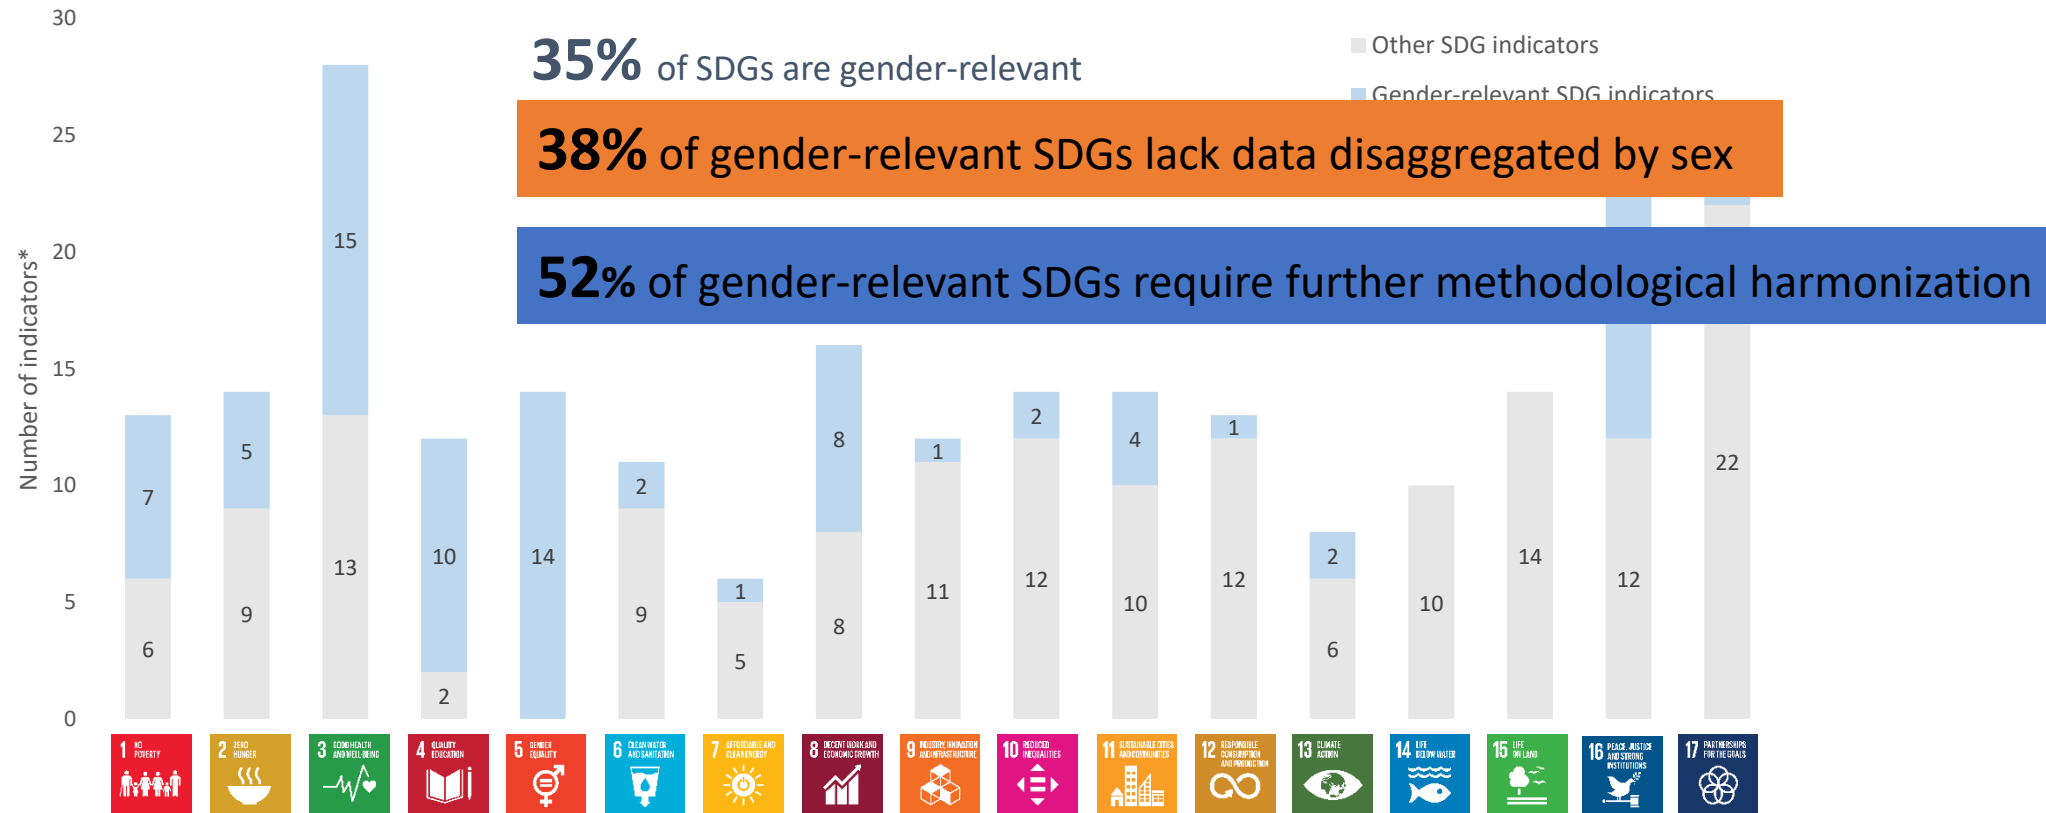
30
25
20
15
10
5
0

Number of indicators*

35% of SDGs are gender-relevant

Other SDG indicators
Gender-relevant SDG indicators

38% of gender-relevant SDGs lack data disaggregated by sex

52% of gender-relevant SDGs require further methodological harmonization

7
6
5
9
15
13
10
2
14
2
9
1
5
8
8
1
11
2
12
4
10
1
12
2
6
10
14
12
22

1 NO POVERTY
2 ZERO HUNGER
3 GOOD HEALTH AND WELL-BEING
4 QUALITY EDUCATION
5 GENDER EQUALITY
6 CLEAN WATER AND SANITATION
7 AFFORDABLE AND CLEAN ENERGY
8 DECENT WORK AND ECONOMIC GROWTH
9 INDUSTRY, INNOVATION AND INFRASTRUCTURE
10 REDUCED INEQUALITIES
11 SUSTAINABLE CITIES AND COMMUNITIES
12 RESPONSIBLE CONSUMPTION AND PRODUCTION
13 CLIMATE ACTION
14 LIFE BELOW WATER
15 LIFE ON LAND
16 PEACE, JUSTICE AND STRONG INSTITUTIONS
17 PARTNERSHIPS FOR THE GOALS